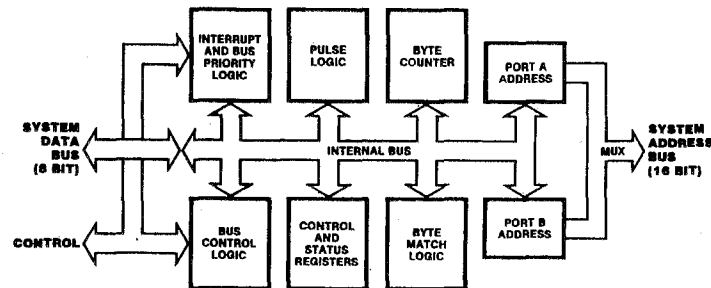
INTERRUPT AND BUS PRIORITY LOGIC

PULSE LOGIC

BYTE COUNTER

PORT A ADDRESS

SYSTEM DATA BUS (8 BIT)

INTERNAL BUS

MUX

SYSTEM ADDRESS BUS (16 BIT)

CONTROL

BUS CONTROL LOGIC

CONTROL AND STATUS REGISTERS

BYTE MATCH LOGIC

PORT B ADDRESS